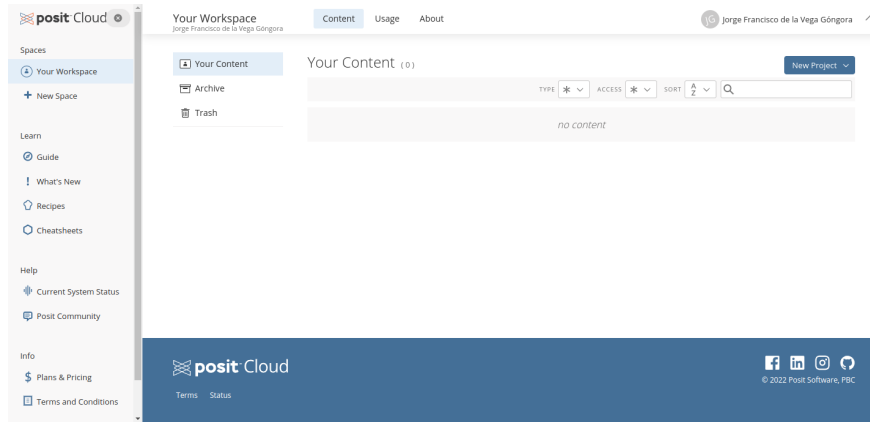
posit Cloud

Spaces
Your Workspace
+ New Space

Learn
Guide
! What's New
Recipes
Cheatsheets

Help
Current System Status
Posit Community

Info
$ Plans & Pricing
Terms and Conditions

Your Workspace
Jorge Francisco de la Vega Góngora

Content Usage About

JG Jorge Francisco de la Vega Góngora

Your Content
Archive
Trash

Your Content (0)

New Project

TYPE ✱ ACCESS ✱ SORT A Z

no content

posit Cloud

Terms Status

© 2022 Posit Software, PBC